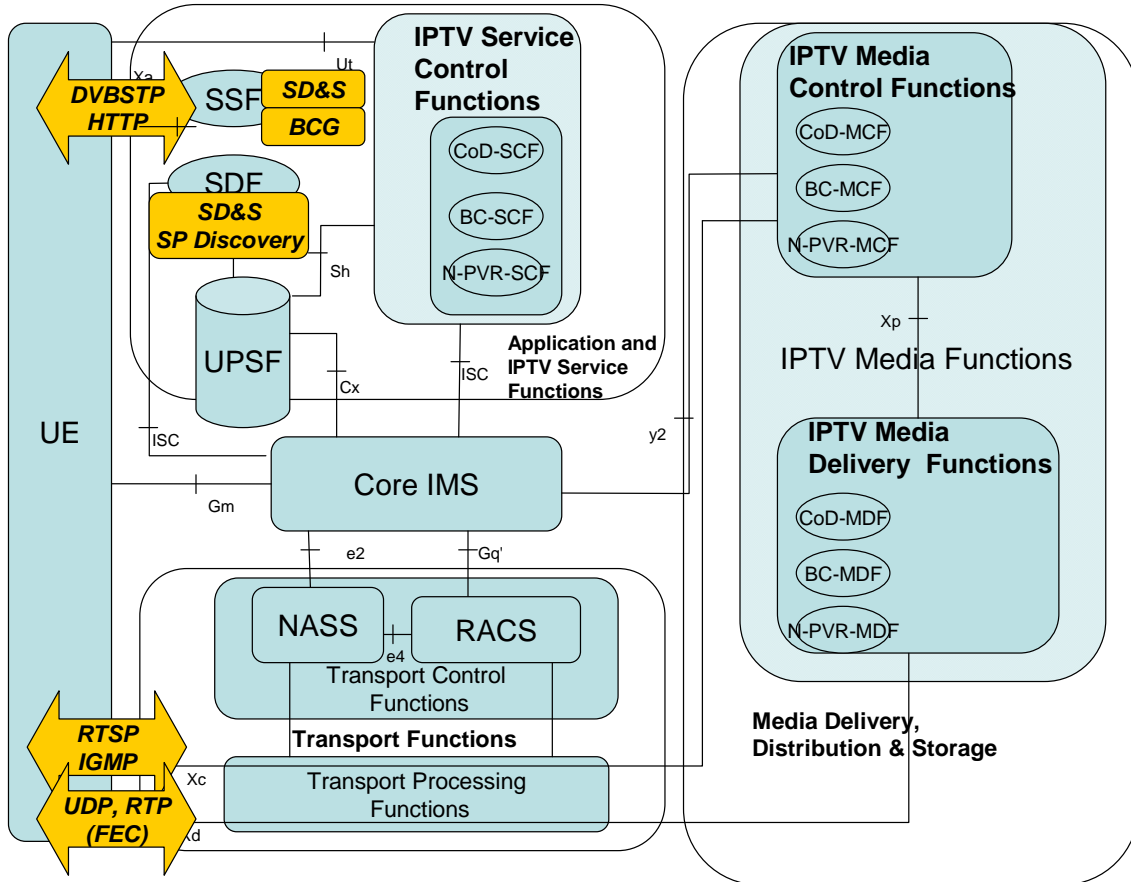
Ut

Xa

DVBSTP
HTTP

SSF

SD&S

BCG

IPTV Service Control Functions

CoD-SCF

BC-SCF

N-PVR-SCF

SDF

SD&S
SP Discovery

Sh

UPSF

Cx

ISC

Application and IPTV Service Functions

IPTV Media Control Functions

CoD-MCF

BC-MCF

N-PVR-MCF

Xp

IPTV Media Functions

UE

ISC

y2

IPTV Media Delivery Functions

Core IMS

Gm

CoD-MDF

BC-MDF

N-PVR-MDF

e2

Gq'

NASS

RACS

e4

Transport Control Functions

Transport Functions

Media Delivery, Distribution & Storage

RTSP
IGMP

Xc

Transport Processing Functions

UDP, RTP
(FEC)

Xd